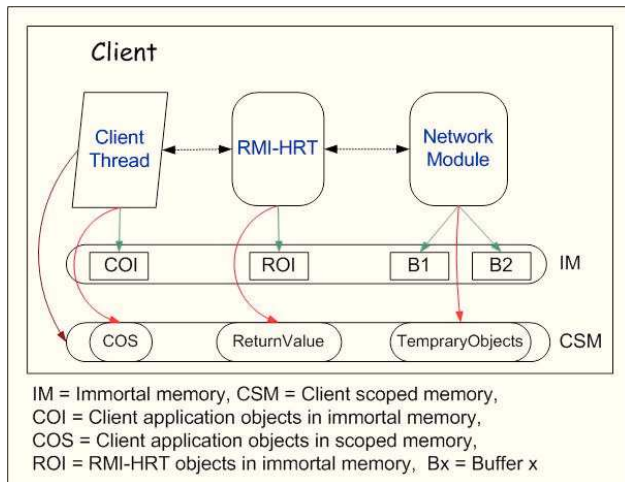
Client

Client Thread

RMI-HRT

Network Module

COI

ROI

B1

B2

IM

COS

ReturnValue

TempraryObjects

CSM

IM = Immortal memory, CSM = Client scoped memory,
COI = Client application objects in immortal memory,
COS = Client application objects in scoped memory,
ROI = RMI-HRT objects in immortal memory, Bx = Buffer x